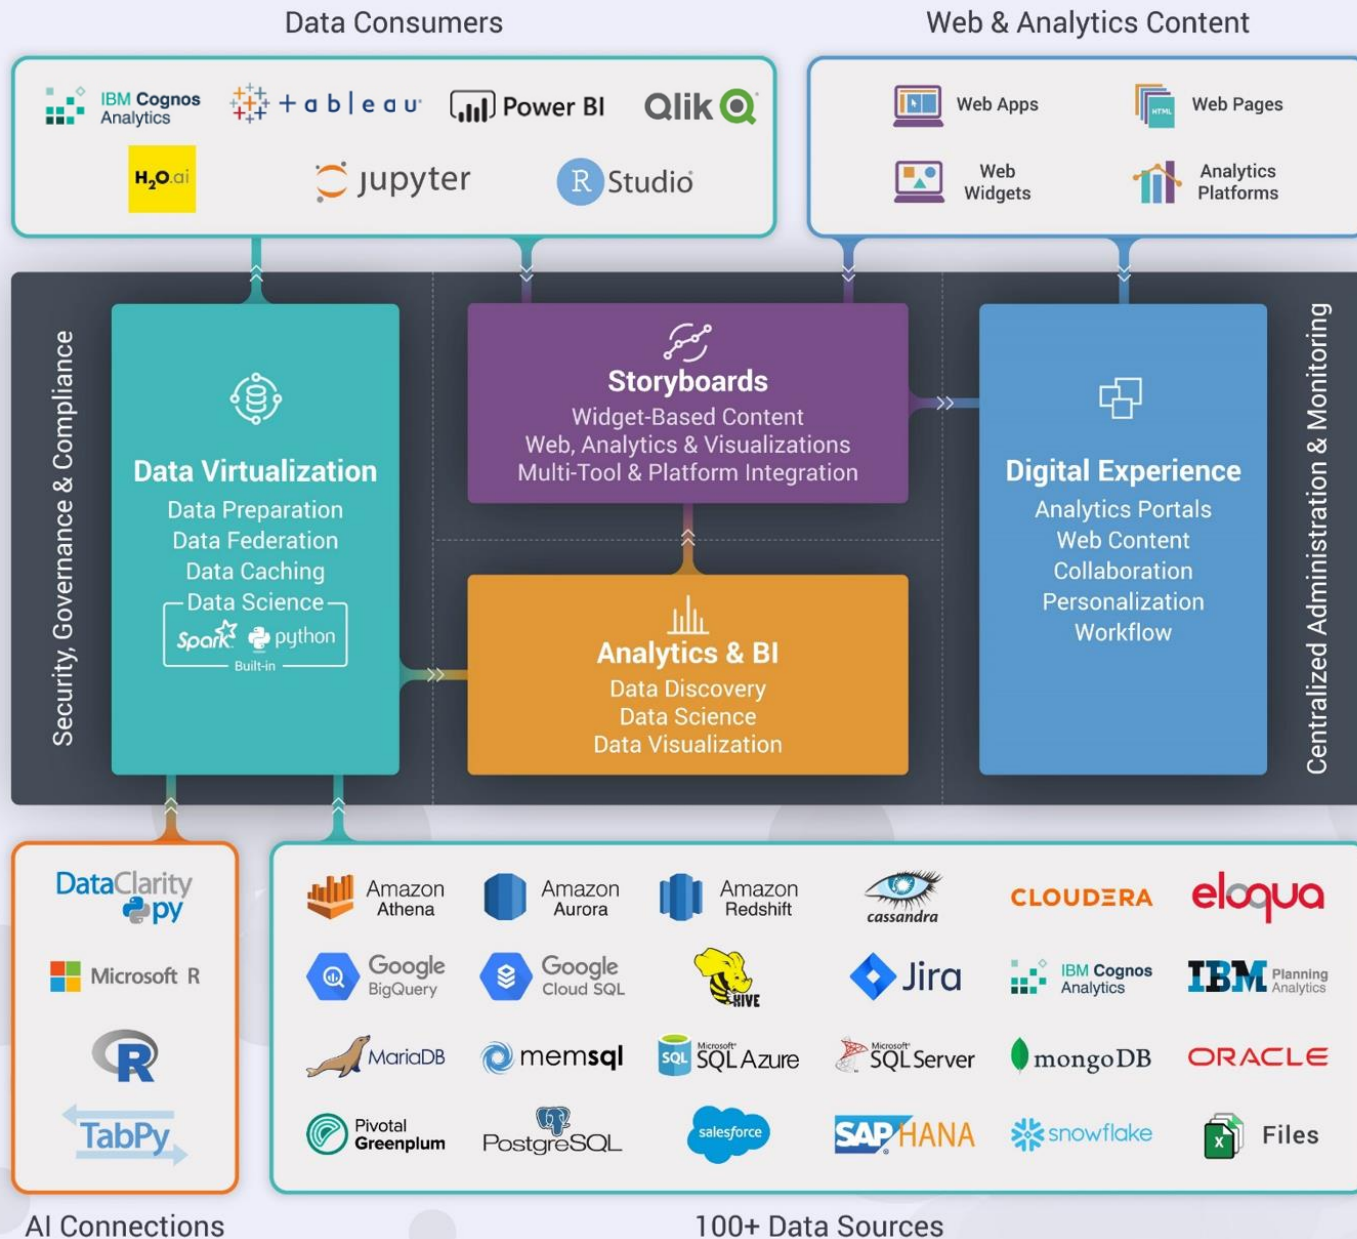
Data Consumers

Web & Analytics Content

IBM Cognos Analytics
+ a b l e a u
Power BI
Qlik
H₂O.ai
jupyter
R Studio

Web Apps
Web Pages
Web Widgets
Analytics Platforms

Security, Governance & Compliance

Data Virtualization
Data Preparation
Data Federation
Data Caching
Data Science
Spark python
Built-in

Storyboards
Widget-Based Content
Web, Analytics & Visualizations
Multi-Tool & Platform Integration

Analytics & BI
Data Discovery
Data Science
Data Visualization

Digital Experience
Analytics Portals
Web Content
Collaboration
Personalization
Workflow

Centralized Administration & Monitoring

DataClarity py
Microsoft R
R
TabPy

Amazon Athena
Amazon Aurora
Amazon Redshift
cassandra
CLOUDERA
eloqua
Google BigQuery
Google Cloud SQL
HIVE
Jira
IBM Cognos Analytics
IBM Planning Analytics
MariaDB
memsql
Microsoft SQL Azure
Microsoft SQL Server
mongoDB
ORACLE
Pivotal Greenplum
PostgreSQL
salesforce
SAP HANA
snowflake
Files

AI Connections

100+ Data Sources